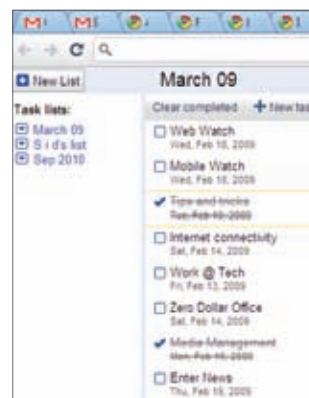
New List

March 09

Task lists:

March 09
S i d's list
Sep 2010

Clear completed
+ New tas

Web Watch
Wed, Feb 18, 2009

Mobile Watch
Wed, Feb 18, 2009

Tips and tricks
Tue, Feb 10, 2009

Internet connectivity
Sat, Feb 14, 2009

Work @ Tech
Fri, Feb 13, 2009

Zero Dollar Office
Sat, Feb 14, 2009

Media Management
Mon, Feb 16, 2009

Enter News
Thu, Feb 19, 2009